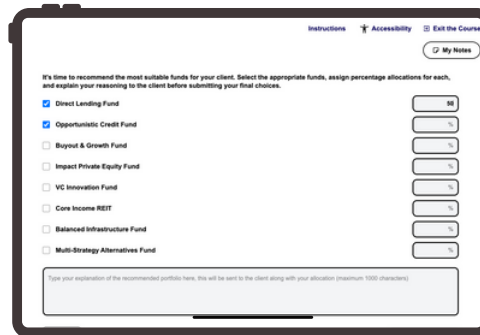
Instructions Accessibility Exit the Course

My Notes

It's time to recommend the most suitable funds for your client. Select the appropriate funds, assign percentage allocations for each, and explain your reasoning to the client before submitting your final choices.

Direct Lending Fund 50

Opportunistic Credit Fund %

Buyout & Growth Fund %

Impact Private Equity Fund %

VC Innovation Fund %

Core Income REIT %

Balanced Infrastructure Fund %

Multi-Strategy Alternatives Fund %

Type your explanation of the recommended portfolio here, this will be sent to the client along with your allocation (maximum 1000 characters)